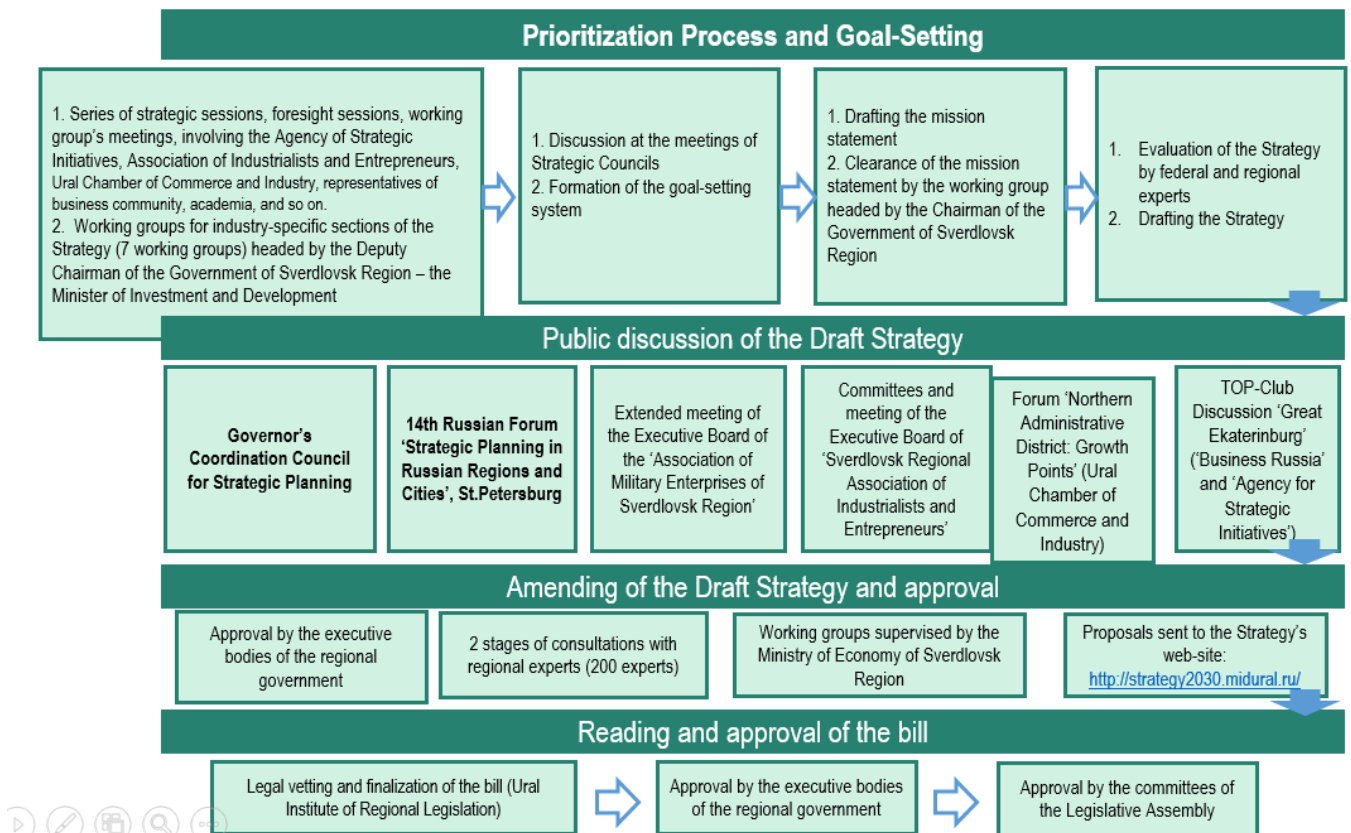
Prioritization Process and Goal-Setting

1. Series of strategic sessions, foresight sessions, working group's meetings, involving the Agency of Strategic Initiatives, Association of Industrialists and Entrepreneurs, Ural Chamber of Commerce and Industry, representatives of business community, academia, and so on.
2. Working groups for industry-specific sections of the Strategy (7 working groups) headed by the Deputy Chairman of the Government of Sverdlovsk Region – the Minister of Investment and Development

1. Discussion at the meetings of Strategic Councils
2. Formation of the goal-setting system

1. Drafting the mission statement
2. Clearance of the mission statement by the working group headed by the Chairman of the Government of Sverdlovsk Region

1. Evaluation of the Strategy by federal and regional experts
2. Drafting the Strategy

Public discussion of the Draft Strategy

Governor's Coordination Council for Strategic Planning

14th Russian Forum 'Strategic Planning in Russian Regions and Cities', St.Petersburg

Extended meeting of the Executive Board of the 'Association of Military Enterprises of Sverdlovsk Region'

Committees and meeting of the Executive Board of 'Sverdlovsk Regional Association of Industrialists and Entrepreneurs'

Forum 'Northern Administrative District: Growth Points' (Ural Chamber of Commerce and Industry)

TOP-Club Discussion 'Great Ekaterinburg' ('Business Russia' and 'Agency for Strategic Initiatives')

Amending of the Draft Strategy and approval

Approval by the executive bodies of the regional government

2 stages of consultations with regional experts (200 experts)

Working groups supervised by the Ministry of Economy of Sverdlovsk Region

Proposals sent to the Strategy's web-site: http://strategy2030.midural.ru/

Reading and approval of the bill

Legal vetting and finalization of the bill (Ural Institute of Regional Legislation)

Approval by the executive bodies of the regional government

Approval by the committees of the Legislative Assembly